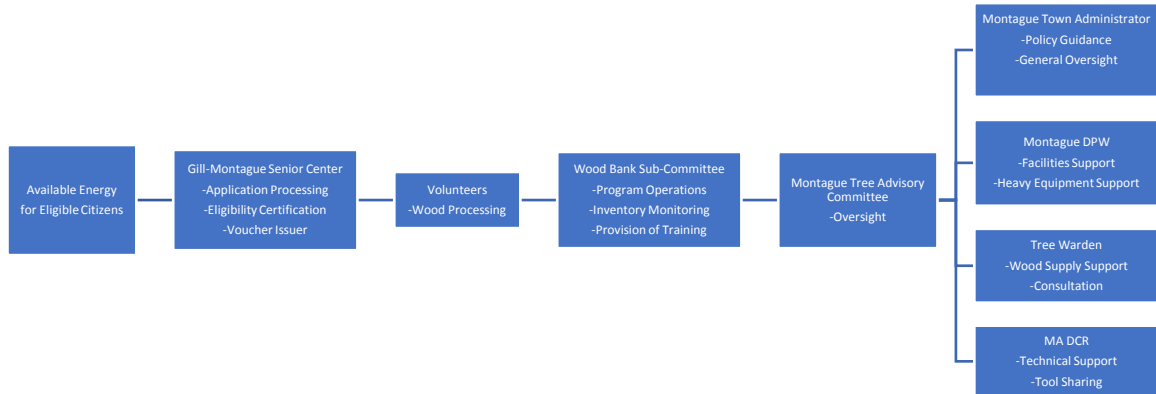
Available Energy for Eligible Citizens

Gill-Montague Senior Center
-Application Processing
-Eligibility Certification
-Voucher Issuer

Volunteers
-Wood Processing

Wood Bank Sub-Committee
-Program Operations
-Inventory Monitoring
-Provision of Training

Montague Tree Advisory Committee
-Oversight

Montague Town Administrator
-Policy Guidance
-General Oversight

Montague DPW
-Facilities Support
-Heavy Equipment Support

Tree Warden
-Wood Supply Support
-Consultation

MA DCR
-Technical Support
-Tool Sharing